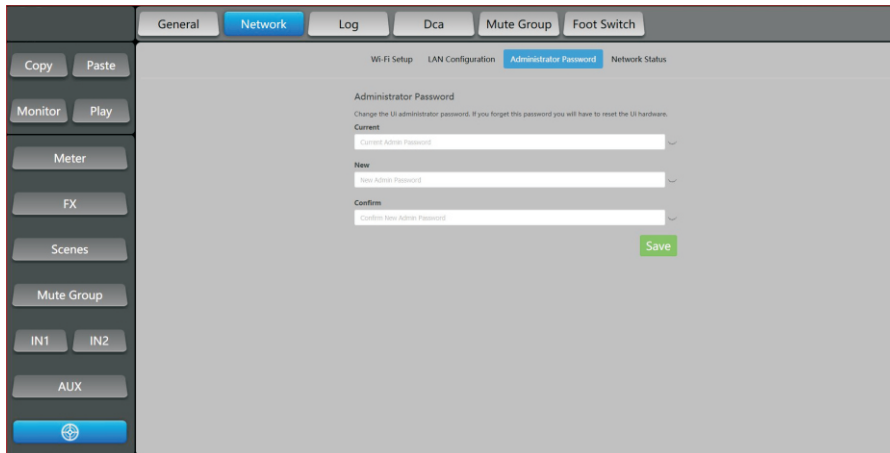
General Network Log Dca Mute Group Foot Switch

Copy Paste

Monitor Play

Meter

FX

Scenes

Mute Group

IN1 IN2

AUX

Wi-Fi Setup LAN Configuration Administrator Password Network Status

Administrator Password

Change the UI administrator password. If you forget this password you will have to reset the UI hardware.

Current

Current Admin Password

New

New Admin Password

Confirm

Confirm New Admin Password

Save